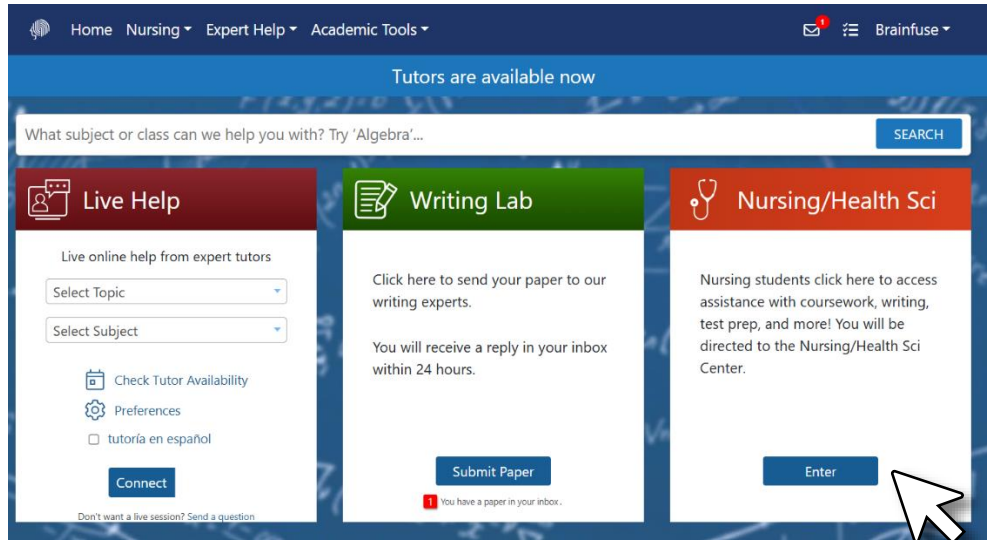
Home Nursing Expert Help Academic Tools

1

Brainfuse

Tutors are available now

What subject or class can we help you with? Try 'Algebra'...

SEARCH

Live Help

Live online help from expert tutors

Select Topic

Select Subject

Check Tutor Availability

Preferences

tutoría en español

Connect

Don't want a live session? Send a question

Writing Lab

Click here to send your paper to our writing experts.

You will receive a reply in your inbox within 24 hours.

Submit Paper

1 You have a paper in your inbox.

Nursing/Health Sci

Nursing students click here to access assistance with coursework, writing, test prep, and more! You will be directed to the Nursing/Health Sci Center.

Enter